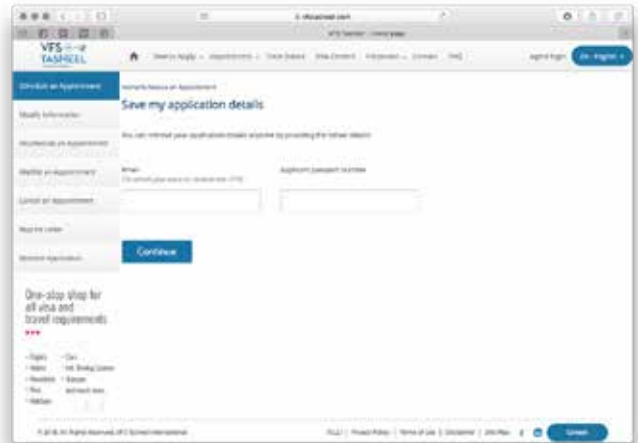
VFS TASHEEL

Save my application details

You can retrieve your application details anytime by providing the below details

Email

Applicant passport number

Continue

One-stop shop for all visa and travel requirements